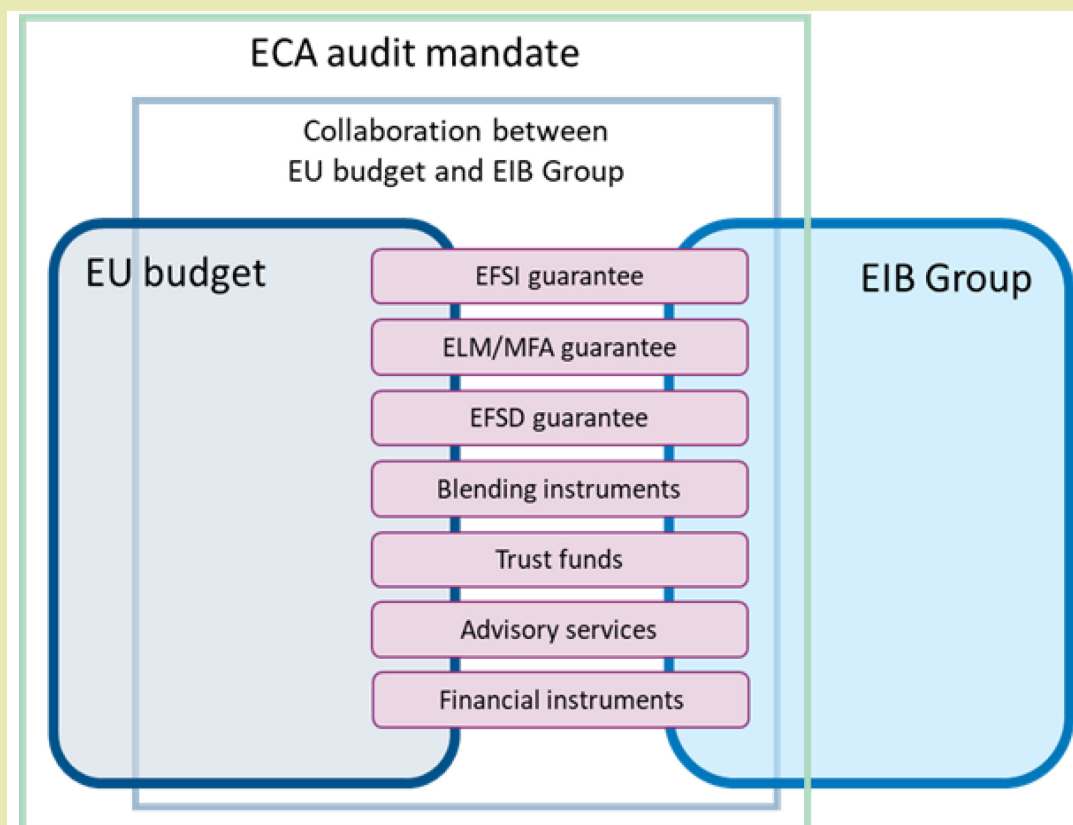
ECA audit mandate

Collaboration between EU budget and EIB Group

EU budget

EIB Group

EFSI guarantee

ELM/MFA guarantee

EFSD guarantee

Blending instruments

Trust funds

Advisory services

Financial instruments